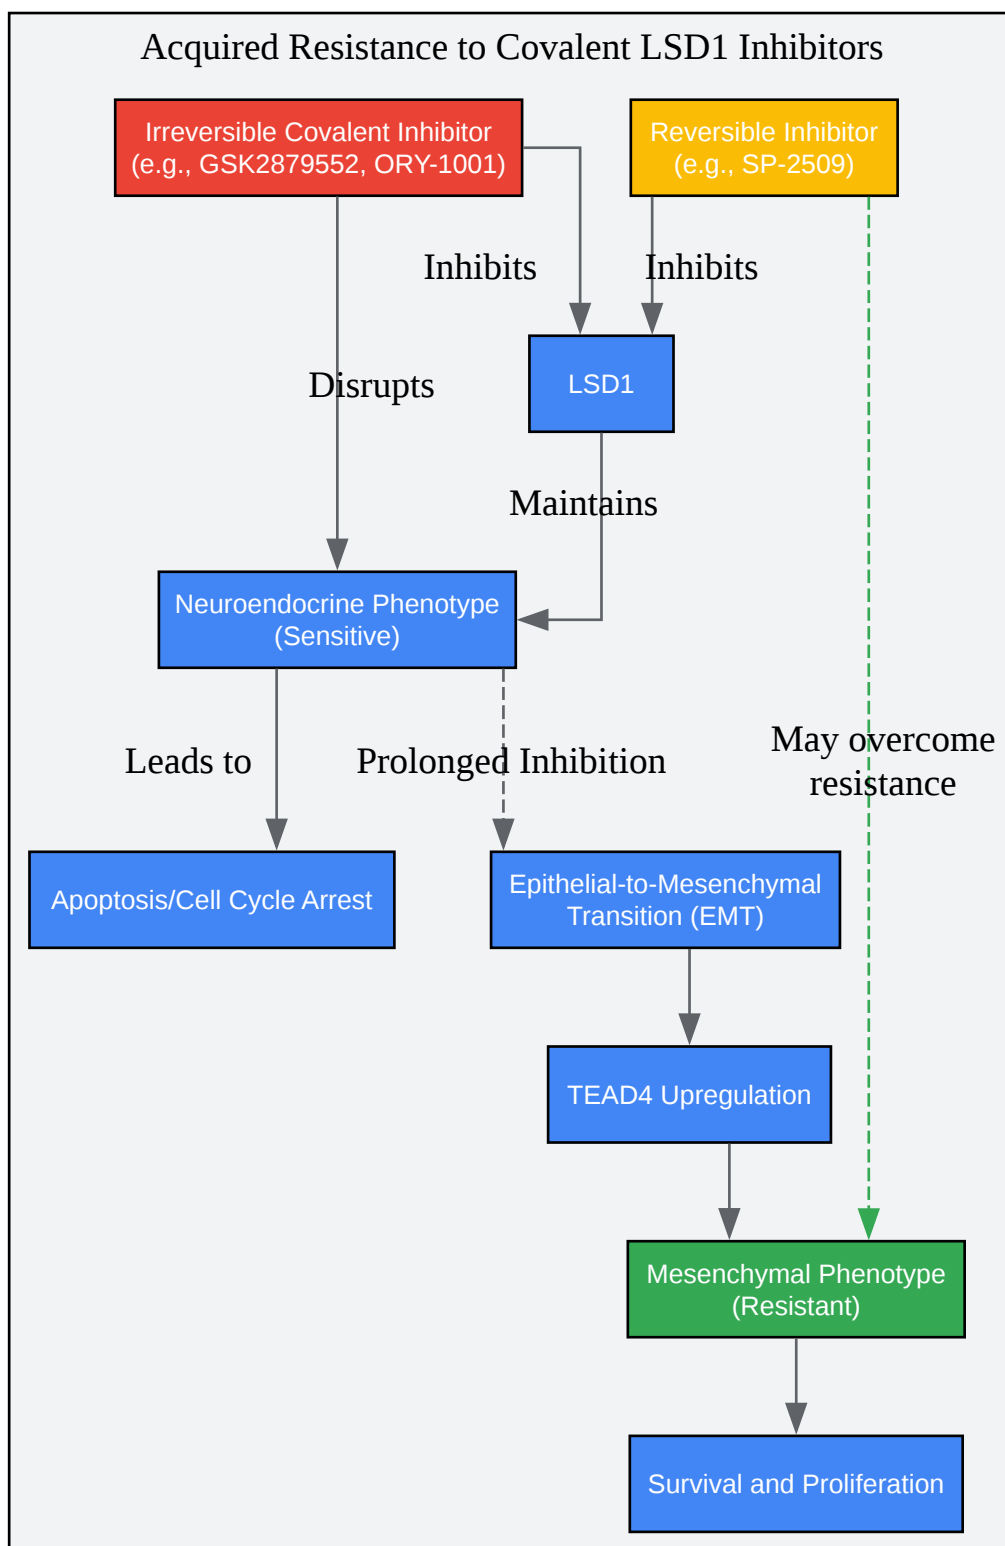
Acquired Resistance to Covalent LSD1 Inhibitors

Irreversible Covalent Inhibitor (e.g., GSK2879552, ORY-1001)

Reversible Inhibitor (e.g., SP-2509)

Inhibits

Inhibits

Disrupts

LSD1

Maintains

Neuroendocrine Phenotype (Sensitive)

Leads to

Prolonged Inhibition

May overcome resistance

Apoptosis/Cell Cycle Arrest

Epithelial-to-Mesenchymal Transition (EMT)

TEAD4 Upregulation

Mesenchymal Phenotype (Resistant)

Survival and Proliferation